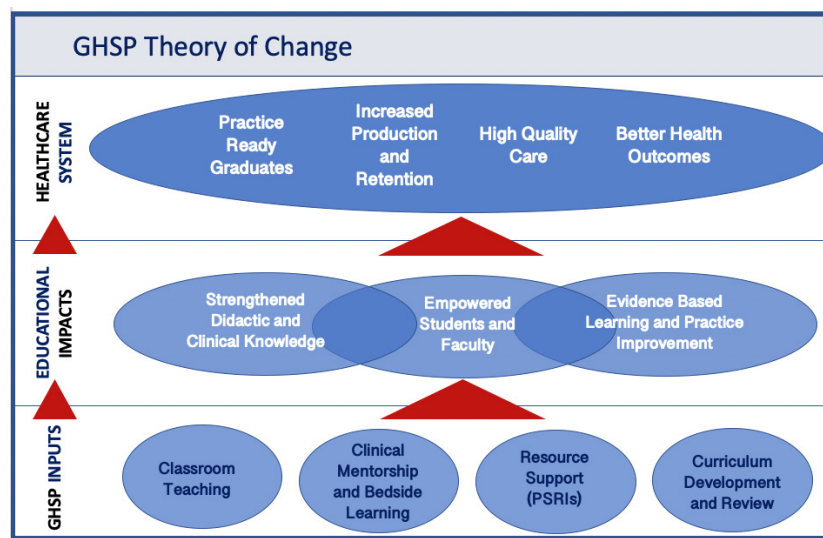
GHSP Theory of Change

HEALTHCARE SYSTEM

Practice Ready Graduates

Increased Production and Retention

High Quality Care

Better Health Outcomes

EDUCATIONAL IMPACTS

Strengthened Didactic and Clinical Knowledge

Empowered Students and Faculty

Evidence Based Learning and Practice Improvement

GHSP INPUTS

Classroom Teaching

Clinical Mentorship and Bedside Learning

Resource Support (PSRIs)

Curriculum Development and Review